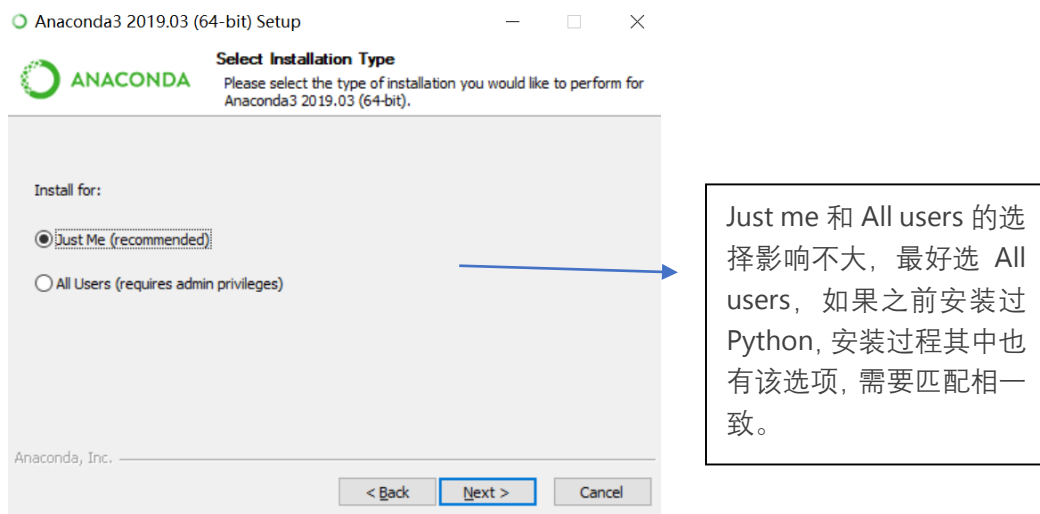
Anaconda3 2019.03 (64-bit) Setup

ANACONDA

Select Installation Type

Please select the type of installation you would like to perform for Anaconda3 2019.03 (64-bit).

Install for:

Just Me (recommended)

All Users (requires admin privileges)

Anaconda, Inc.

< Back

Next >

Cancel

Just me 和 All users 的选择影响不大，最好选 All users，如果之前安装过 Python, 安装过程其中也有该选项, 需要匹配相一致。